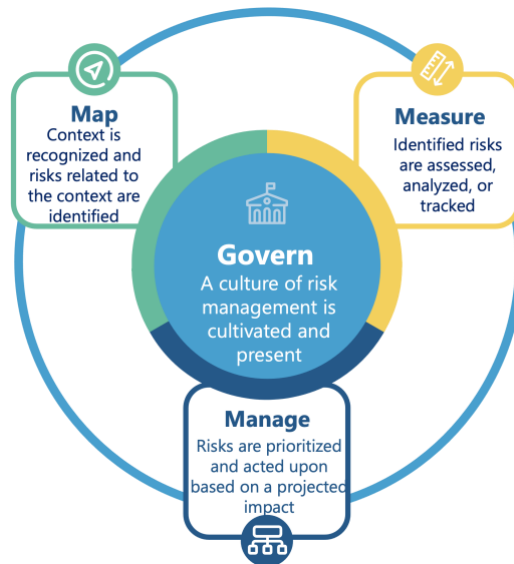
Map
Context is recognized and risks related to the context are identified

Measure
Identified risks are assessed, analyzed, or tracked

Govern
A culture of risk management is cultivated and present

Manage
Risks are prioritized and acted upon based on a projected impact